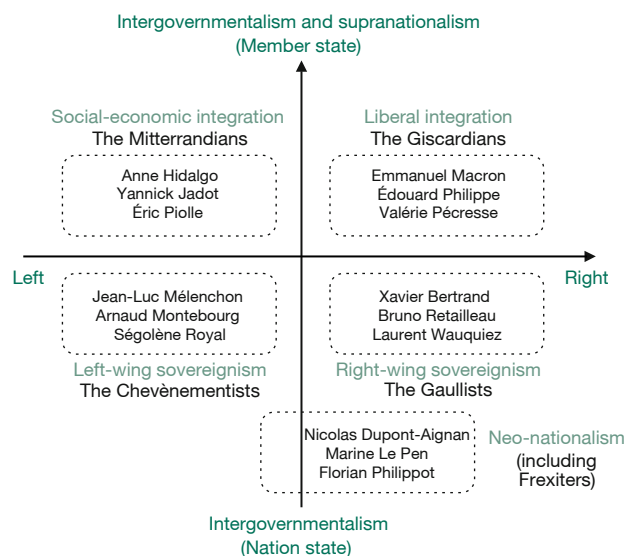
Intergovernmentalism and supranationalism
(Member state)

Social-economic integration
The Mitterrandians

Anne Hidalgo
Yannick Jadot
Éric Piolle

Liberal integration
The Giscardians

Emmanuel Macron
Édouard Philippe
Valérie Pécresse

Left

Right

Jean-Luc Mélenchon
Arnaud Montebourg
Ségolène Royal

Left-wing sovereignism
The Chevènementists

Xavier Bertrand
Bruno Retailleau
Laurent Wauquiez

Right-wing sovereignism
The Gaullists

Nicolas Dupont-Aignan
Marine Le Pen
Florian Philippot

Neo-nationalism
(including Frexiters)

Intergovernmentalism
(Nation state)